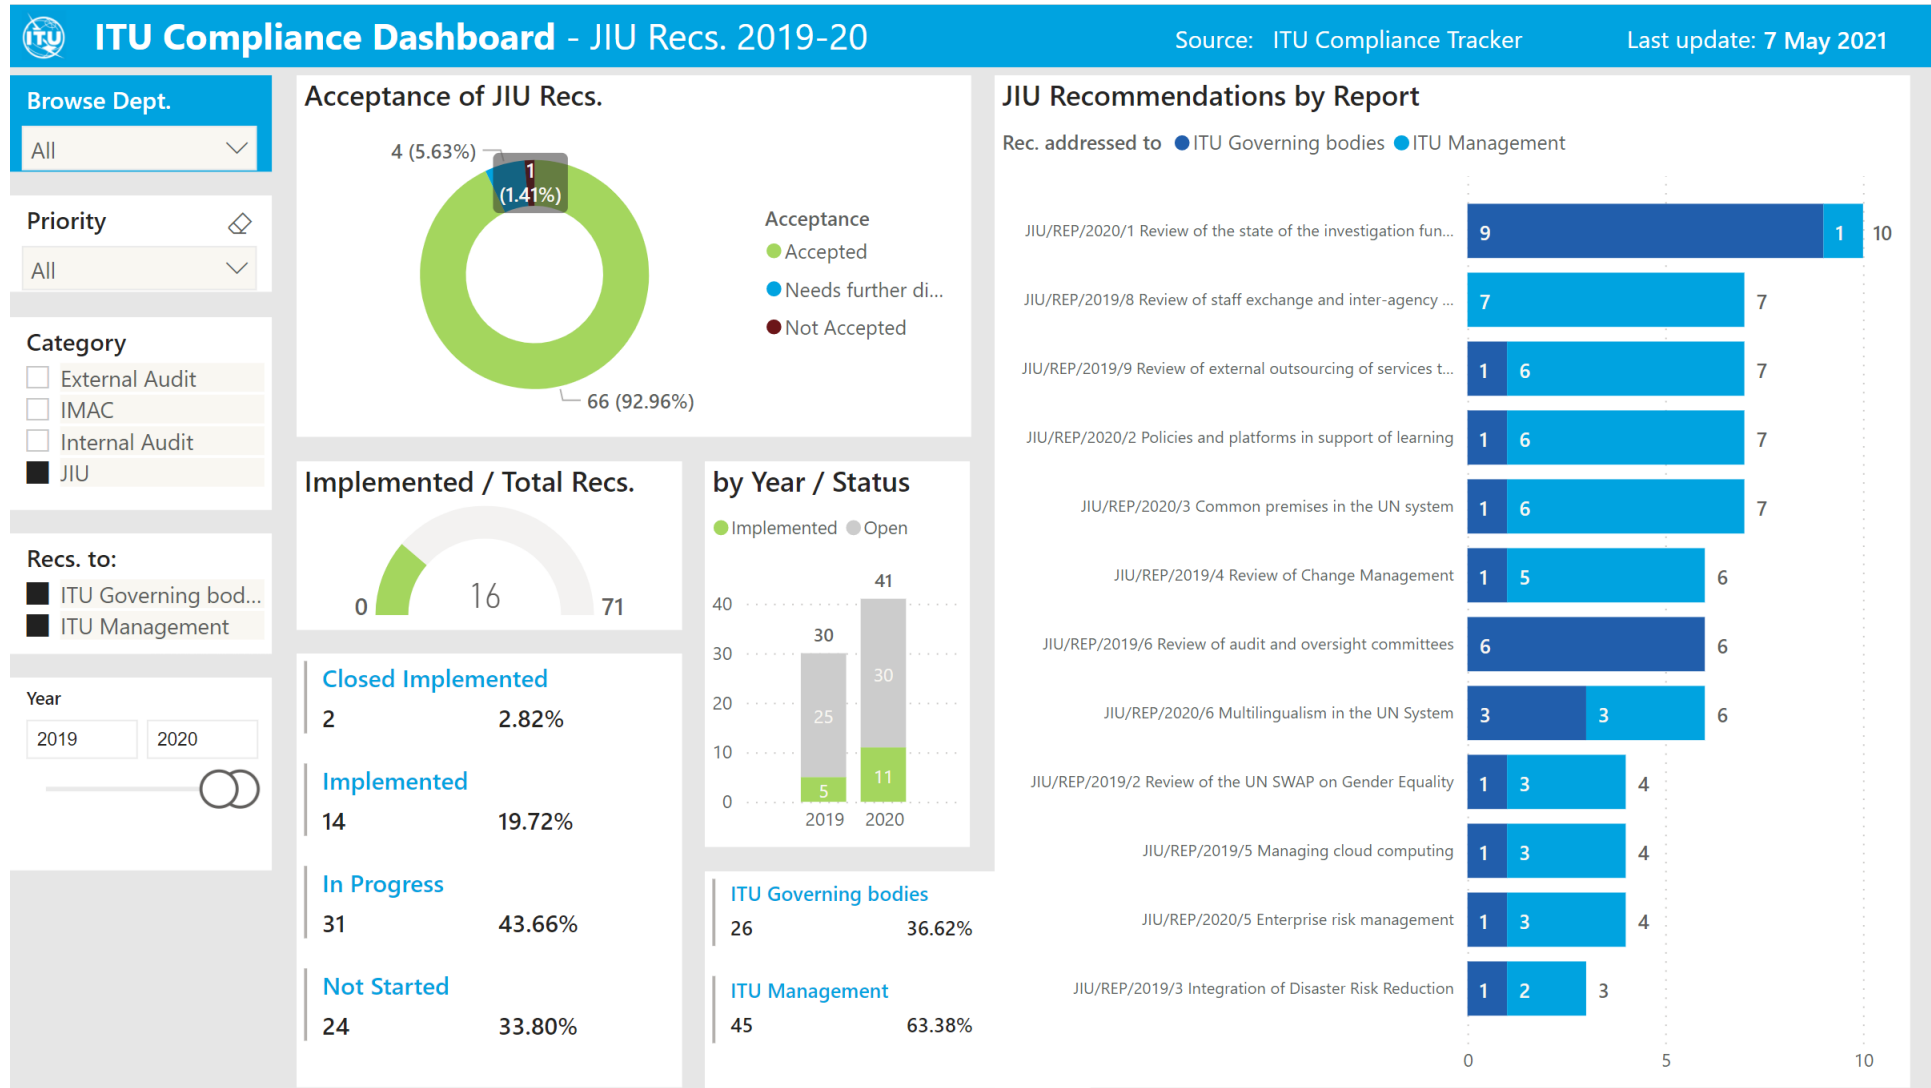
ITU

ITU Compliance Dashboard - JIU Recs. 2019-20

Source: ITU Compliance Tracker

Last update: 7 May 2021

Browse Dept.

All

Priority

All

Category

External Audit

IMAC

Internal Audit

JIU

Recs. to:

ITU Governing bod...

ITU Management

Year

2019

2020

Acceptance of JIU Recs.

4 (5.63%)

1 (1.41%)

66 (92.96%)

Acceptance

Accepted

Needs further di...

Not Accepted

Implemented / Total Recs.

0

16

71

by Year / Status

Implemented Open

| | 2019 | 2020 |
|---|---|---|
| Total | 30 | 41 |
| Open | 25 | 30 |
| Implemented | 5 | 11 |

40
30
20
10
0

Closed Implemented

2 2.82%

Implemented

14 19.72%

In Progress

31 43.66%

Not Started

24 33.80%

ITU Governing bodies

26 36.62%

ITU Management

45 63.38%

JIU Recommendations by Report

Rec. addressed to ITU Governing bodies ITU Management

| Report | ITU Governing bodies | ITU Management | Total |
|---|---|---|---|
| JIU/REP/2020/1 Review of the state of the investigation fun... | 9 | 1 | 10 |
| JIU/REP/2019/8 Review of staff exchange and inter-agency ... | | 7 | 7 |
| JIU/REP/2019/9 Review of external outsourcing of services t... | 1 | 6 | 7 |
| JIU/REP/2020/2 Policies and platforms in support of learning | 1 | 6 | 7 |
| JIU/REP/2020/3 Common premises in the UN system | 1 | 6 | 7 |
| JIU/REP/2019/4 Review of Change Management | 1 | 5 | 6 |
| JIU/REP/2019/6 Review of audit and oversight committees | 6 | | 6 |
| JIU/REP/2020/6 Multilingualism in the UN System | 3 | 3 | 6 |
| JIU/REP/2019/2 Review of the UN SWAP on Gender Equality | 1 | 3 | 4 |
| JIU/REP/2019/5 Managing cloud computing | 1 | 3 | 4 |
| JIU/REP/2020/5 Enterprise risk management | 1 | 3 | 4 |
| JIU/REP/2019/3 Integration of Disaster Risk Reduction | 1 | 2 | 3 |

0 5 10